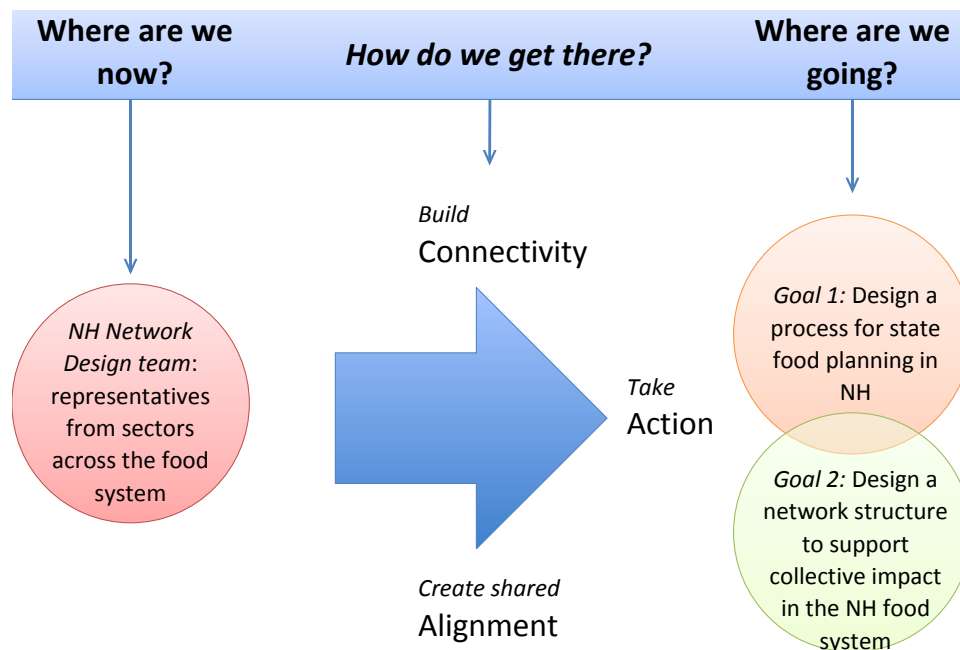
Where are we now?

How do we get there?

Where are we going?

NH Network Design team: representatives from sectors across the food system

Build
Connectivity

Take
Action

Create shared
Alignment

Goal 1: Design a process for state food planning in NH

Goal 2: Design a network structure to support collective impact in the NH food system